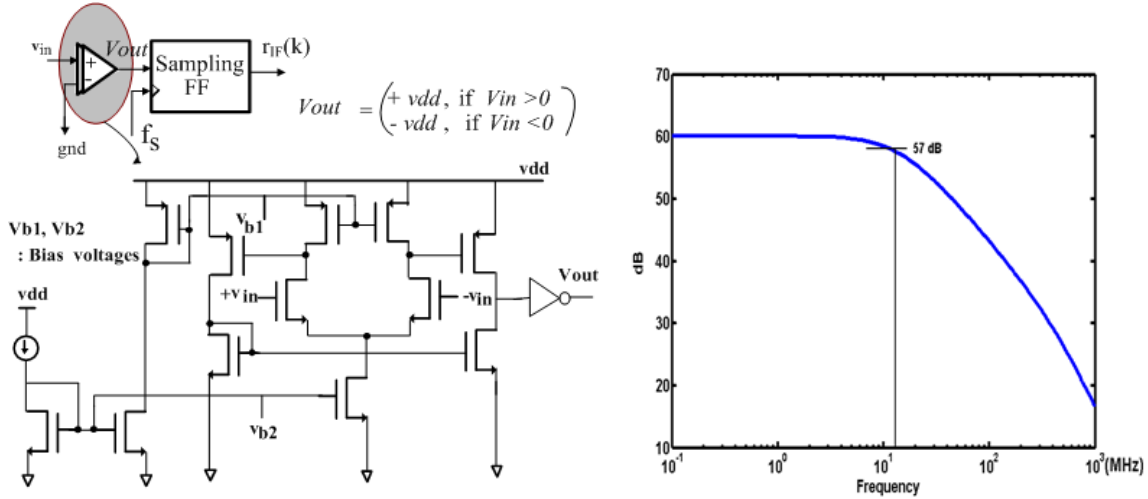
$v_{in}$
+
−
Vout
Sampling FF
$r_{IF}(k)$
gnd
$f_S$

$Vout = \begin{cases} +vdd, \text{ if } Vin > 0 \\ -vdd, \text{ if } Vin < 0 \end{cases}$

vdd
Vb1, Vb2
: Bias voltages
$v_{b1}$
$+v_{in}$
$-v_{in}$
Vout
vdd
$v_{b2}$

70
60
50
40
30
20
10
dB
57 dB
$10^{-1}$
$10^0$
$10^1$
$10^2$
$10^3$(MHz)
Frequency